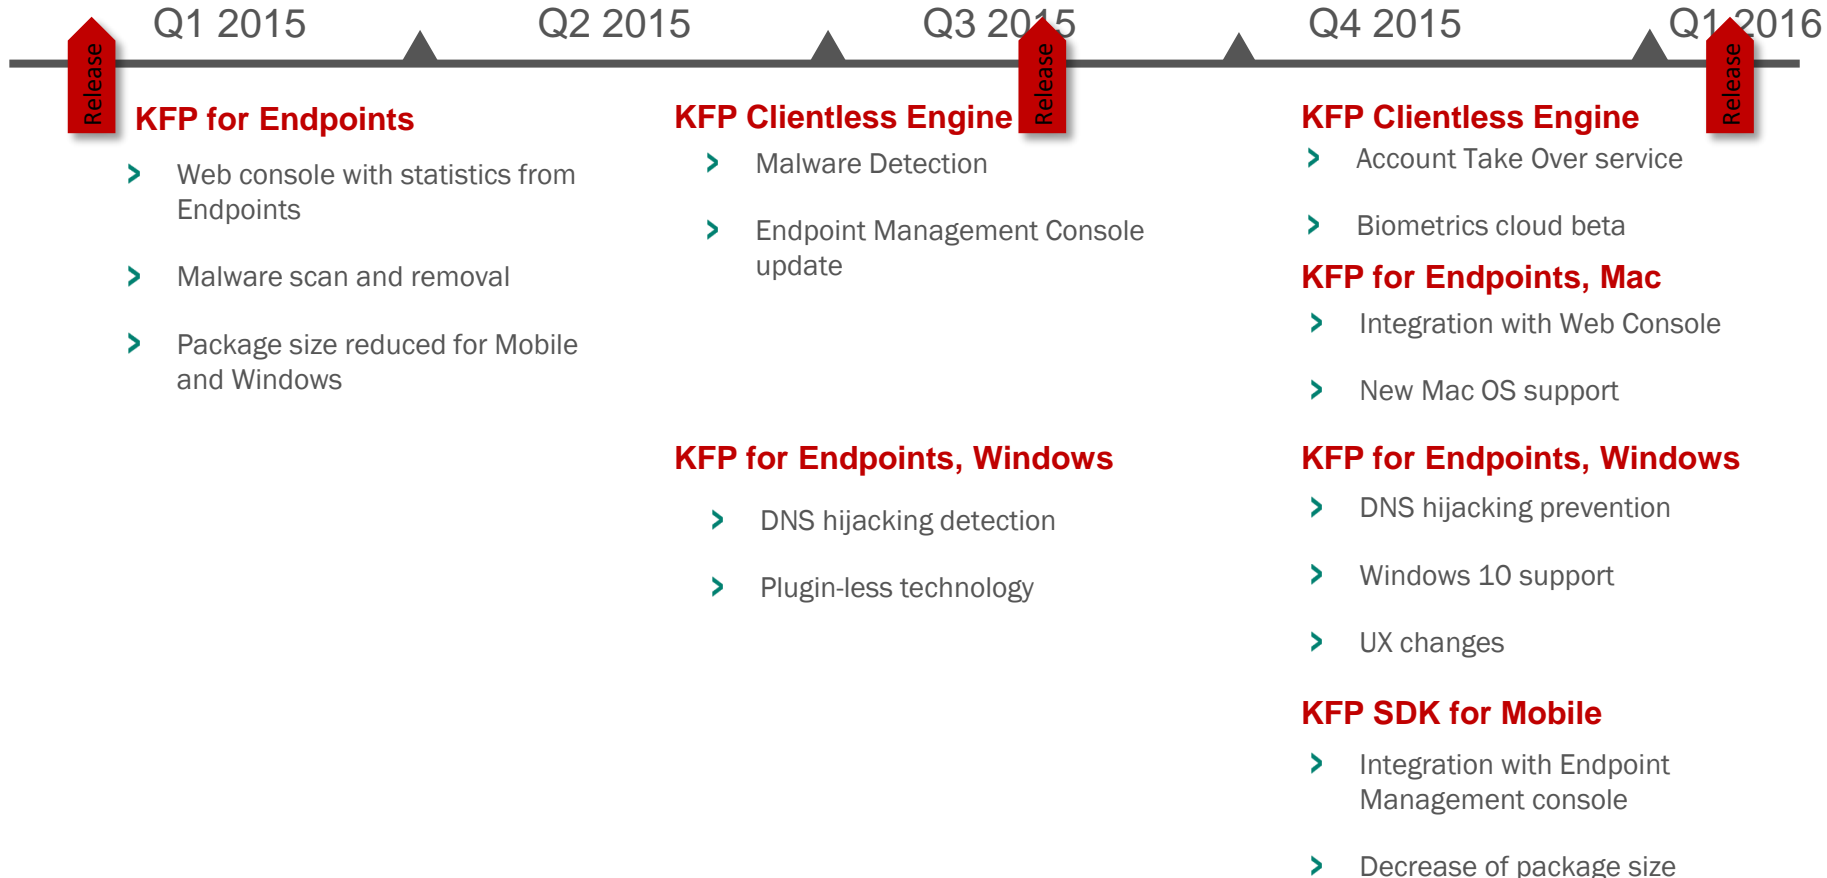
Q1 2015 Q2 2015 Q3 2015 Q4 2015 Q1 2016

Release

KFP for Endpoints

Web console with statistics from Endpoints

Malware scan and removal

Package size reduced for Mobile and Windows

KFP Clientless Engine

Release

Malware Detection

Endpoint Management Console update

KFP for Endpoints, Windows

DNS hijacking detection

Plugin-less technology

KFP Clientless Engine

Release

Account Take Over service

Biometrics cloud beta

KFP for Endpoints, Mac

Integration with Web Console

New Mac OS support

KFP for Endpoints, Windows

DNS hijacking prevention

Windows 10 support

UX changes

KFP SDK for Mobile

Integration with Endpoint Management console

Decrease of package size